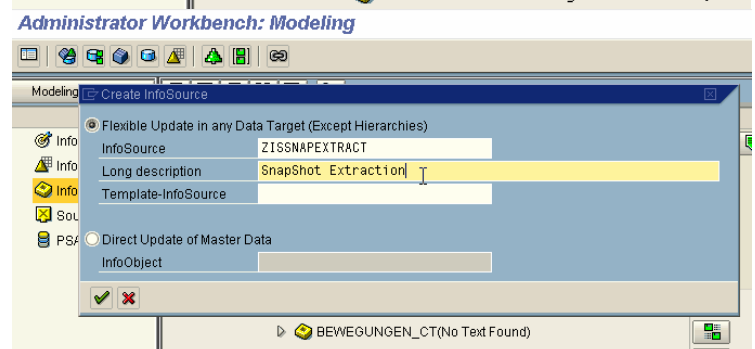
Administrator Workbench: Modeling

Modeling

Create InfoSource

Flexible Update in any Data Target (Except Hierarchies)

| | |
|---|---|
| InfoSource | ZISSNAPEXTRACT |
| Long description | SnapShot Extraction |
| Template-InfoSource | |

Direct Update of Master Data

| | |
|---|---|
| InfoObject | |

Info
Info
Info
Sou
PSA

BEWEGUNGEN_CT(No Text Found)